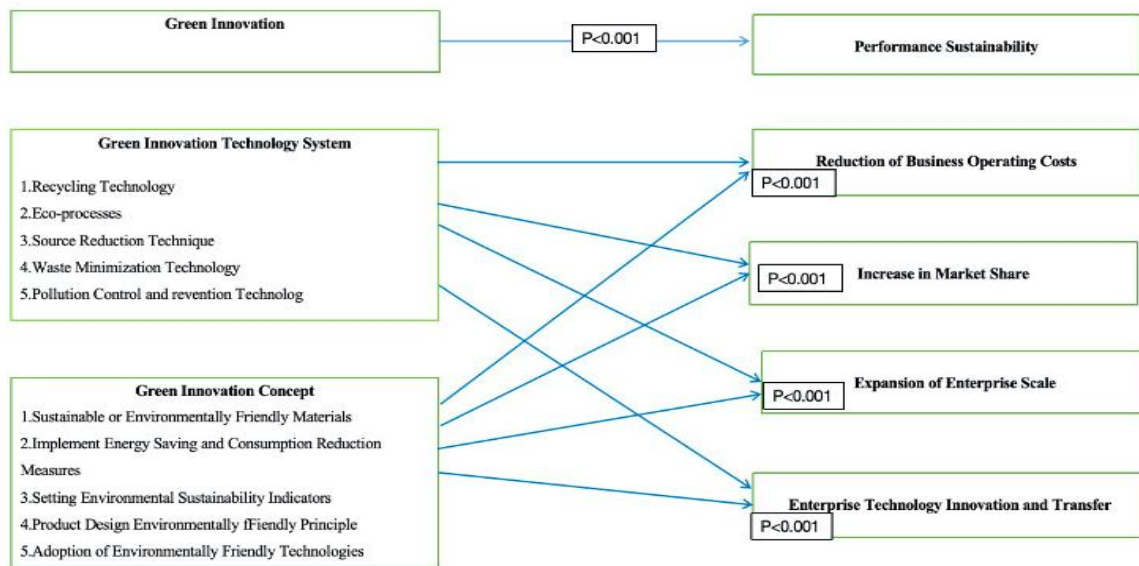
Green Innovation

P<0.001

Performance Sustainability

Green Innovation Technology System

1.Recycling Technology
2.Eco-processes
3.Source Reduction Technique
4.Waste Minimization Technology
5.Pollution Control and revention Technolog

Reduction of Business Operating Costs

P<0.001

P<0.001

Increase in Market Share

Green Innovation Concept

1.Sustainable or Environmentally Friendly Materials
2.Implement Energy Saving and Consumption Reduction Measures
3.Setting Environmental Sustainability Indicators
4.Product Design Environmentally fFiendly Principle
5.Adoption of Environmentally Friendly Technologies

P<0.001

Expansion of Enterprise Scale

Enterprise Technology Innovation and Transfer

P<0.001